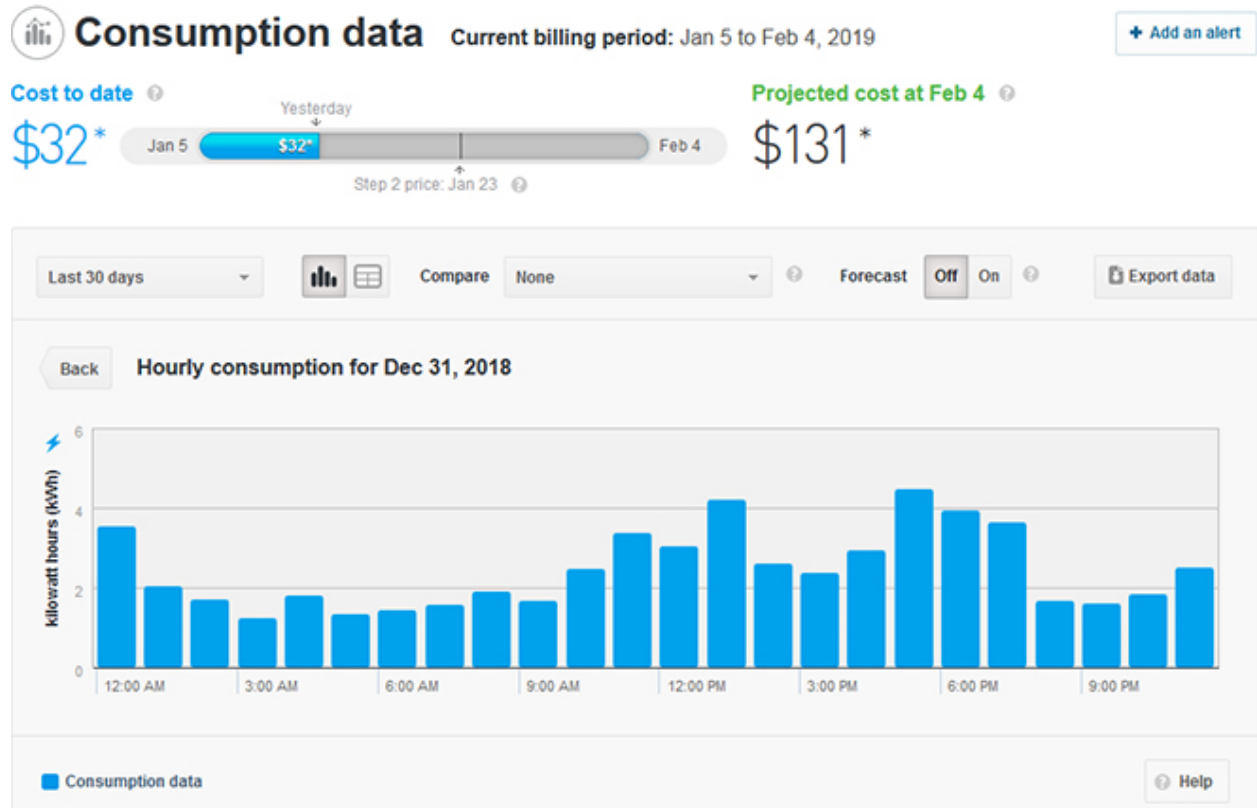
Consumption data Current billing period: Jan 5 to Feb 4, 2019

+ Add an alert

Cost to date

$32*

Yesterday

Jan 5 $32* Feb 4

Step 2 price: Jan 23

Projected cost at Feb 4

$131*

Last 30 days

Compare None

Forecast Off On

Export data

Back

Hourly consumption for Dec 31, 2018

kilowatt hours (kWh)

6

4

2

0

12:00 AM 3:00 AM 6:00 AM 9:00 AM 12:00 PM 3:00 PM 6:00 PM 9:00 PM

Consumption data

Help